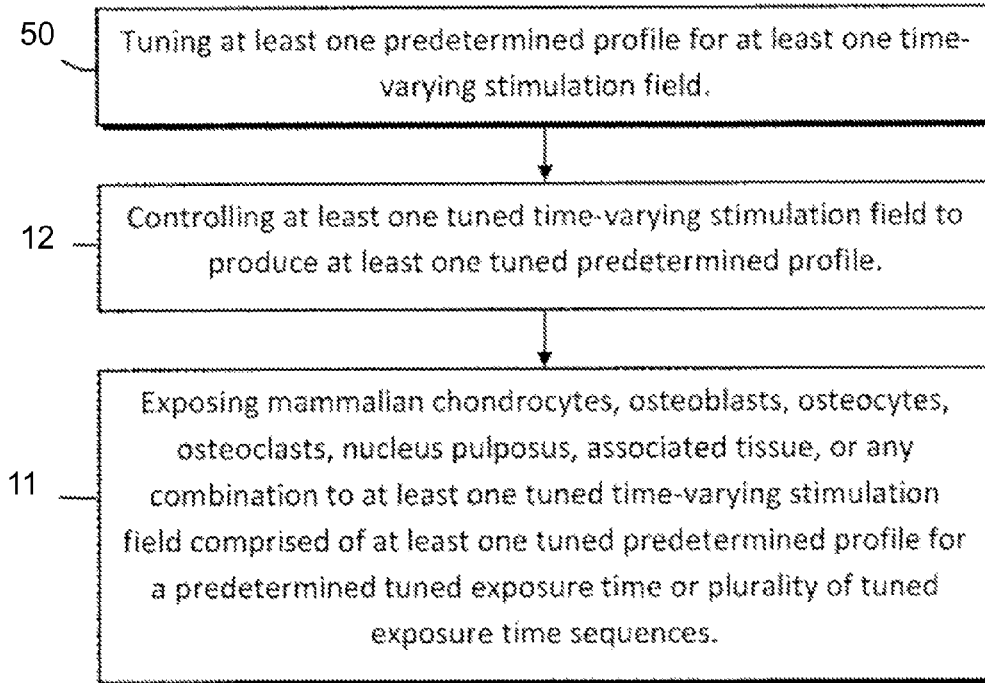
50

Tuning at least one predetermined profile for at least one time-varying stimulation field.

12

Controlling at least one tuned time-varying stimulation field to produce at least one tuned predetermined profile.

11

Exposing mammalian chondrocytes, osteoblasts, osteocytes, osteoclasts, nucleus pulposus, associated tissue, or any combination to at least one tuned time-varying stimulation field comprised of at least one tuned predetermined profile for a predetermined tuned exposure time or plurality of tuned exposure time sequences.